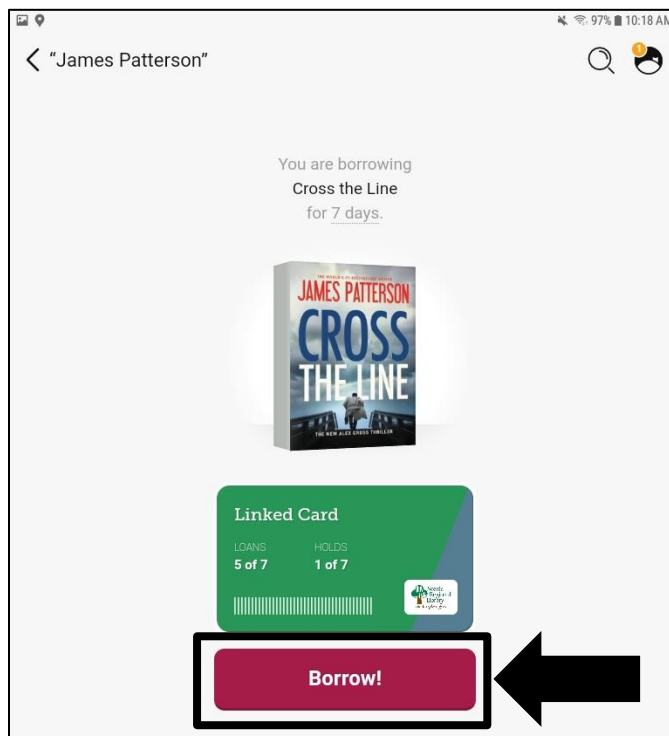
97% 10:18 AM

"James Patterson"

1

You are borrowing
Cross the Line
for 7 days.

THE WORLD'S #1 BESTSELLING WRITER
JAMES PATTERSON
CROSS
THE LINE
THE NEW ALEX CROSS THRILLER

Linked Card
LOANS
5 of 7
HOLDS
1 of 7

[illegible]

Borrow!